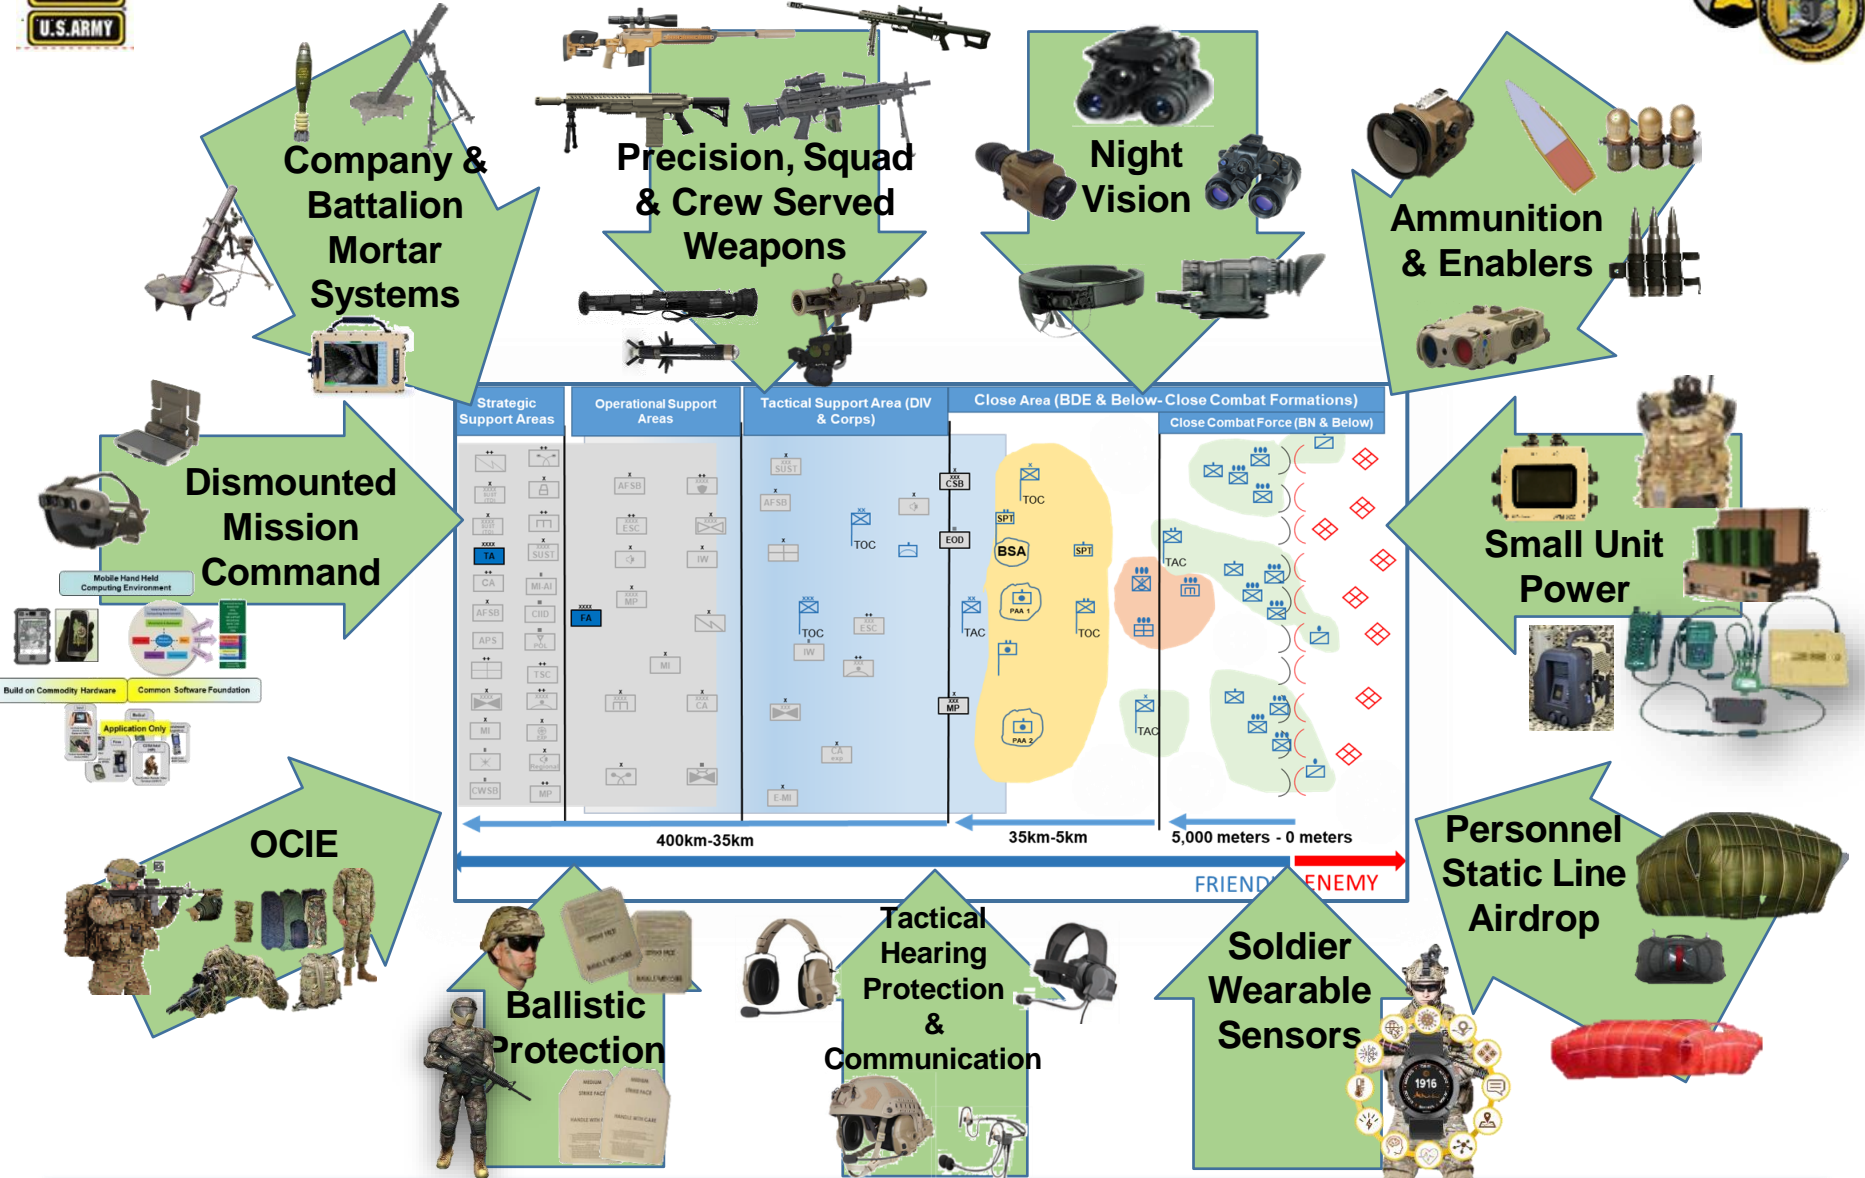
U.S.ARMY

Company & Battalion Mortar Systems

Precision, Squad & Crew Served Weapons

Night Vision

Ammunition & Enablers

Dismounted Mission Command

Mobile Hand Held Computing Environment

Build on Commodity Hardware

Common Software Foundation

Application Only

Small Unit Power

OCIE

Ballistic Protection

Tactical Hearing Protection & Communication

Soldier Wearable Sensors

Personnel Static Line Airdrop

| Strategic Support Areas | Operational Support Areas | Tactical Support Area (DIV & Corps) | Close Area (BDE & Below- Close Combat Formations) |
|---|---|---|---|
| | | | Close Combat Force (BN & Below) |

TA
CA
AFSB
APS
MI
CWSB
SUST
CIID
POL
TSC
MP
FA
ESC
IW
TOC
CSB
EOD
SPT
BSA
PAA 1
PAA 2
TAC

400km-35km
35km-5km
5,000 meters - 0 meters
FRIEND
ENEMY